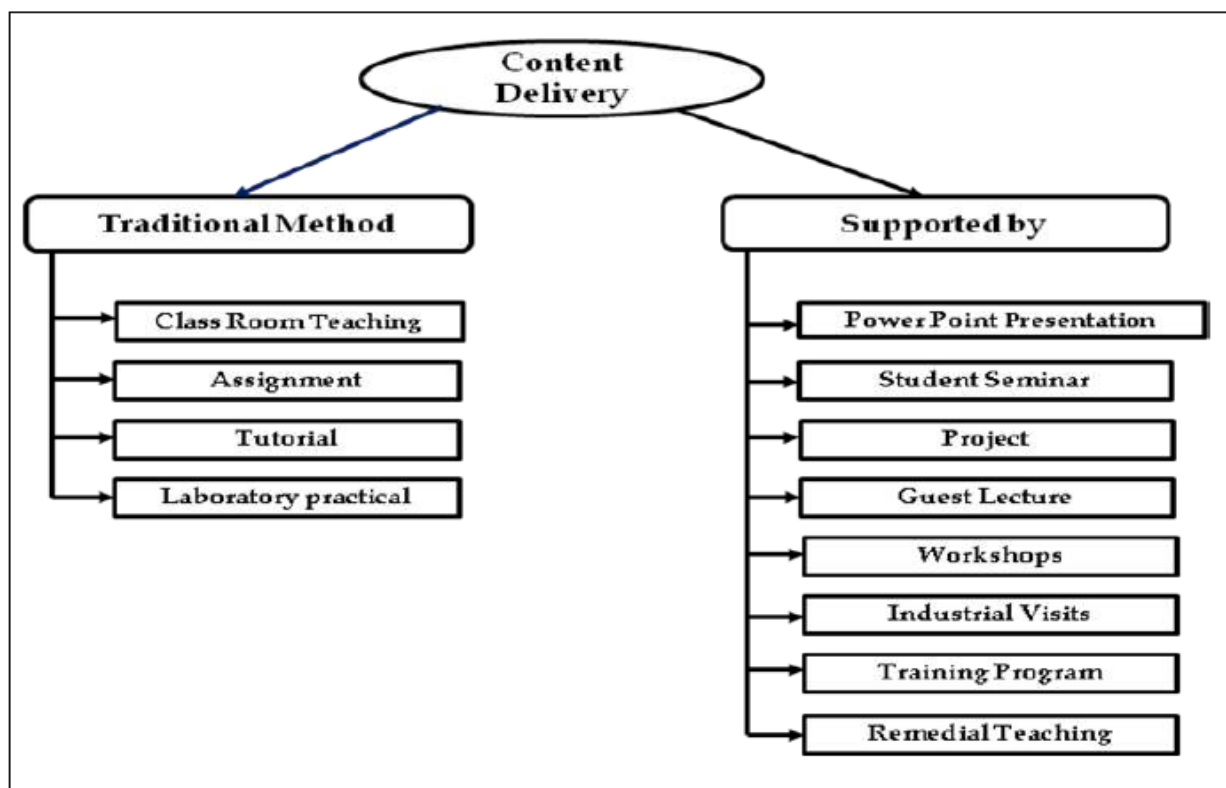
Content Delivery

Traditional Method

Class Room Teaching

Assignment

Tutorial

Laboratory practical

Supported by

Power Point Presentation

Student Seminar

Project

Guest Lecture

Workshops

Industrial Visits

Training Program

Remedial Teaching